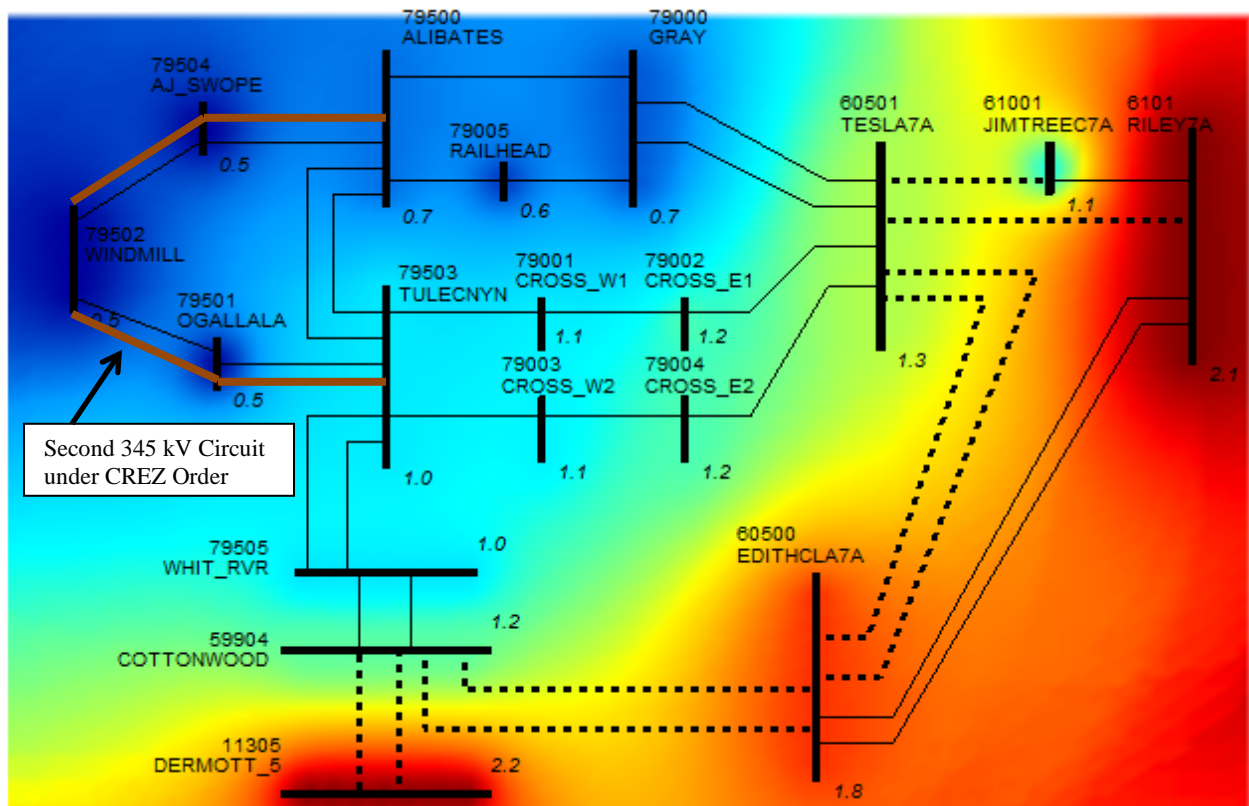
79500
ALIBATES

79000
GRAY

79504
AJ_SWOPE

0.5

79005
RAILHEAD

60501
TESLA7A

61001
JIMTREEC7A

6101
RILEY7A

0.7

0.6

0.7

1.1

79502
WINDMILL

79503
TULECNYN

79001
CROSS_W1

79002
CROSS_E1

79501
OGALLALA

0.5

1.1

1.2

1.3

2.1

0.5

79003
CROSS_W2

79004
CROSS_E2

Second 345 kV Circuit under CREZ Order

1.1

1.2

1.0

79505
WHIT_RVR

1.0

60500
EDITHCLA7A

59904
COTTONWOOD

1.2

11305
DERMOTT_5

2.2

1.8